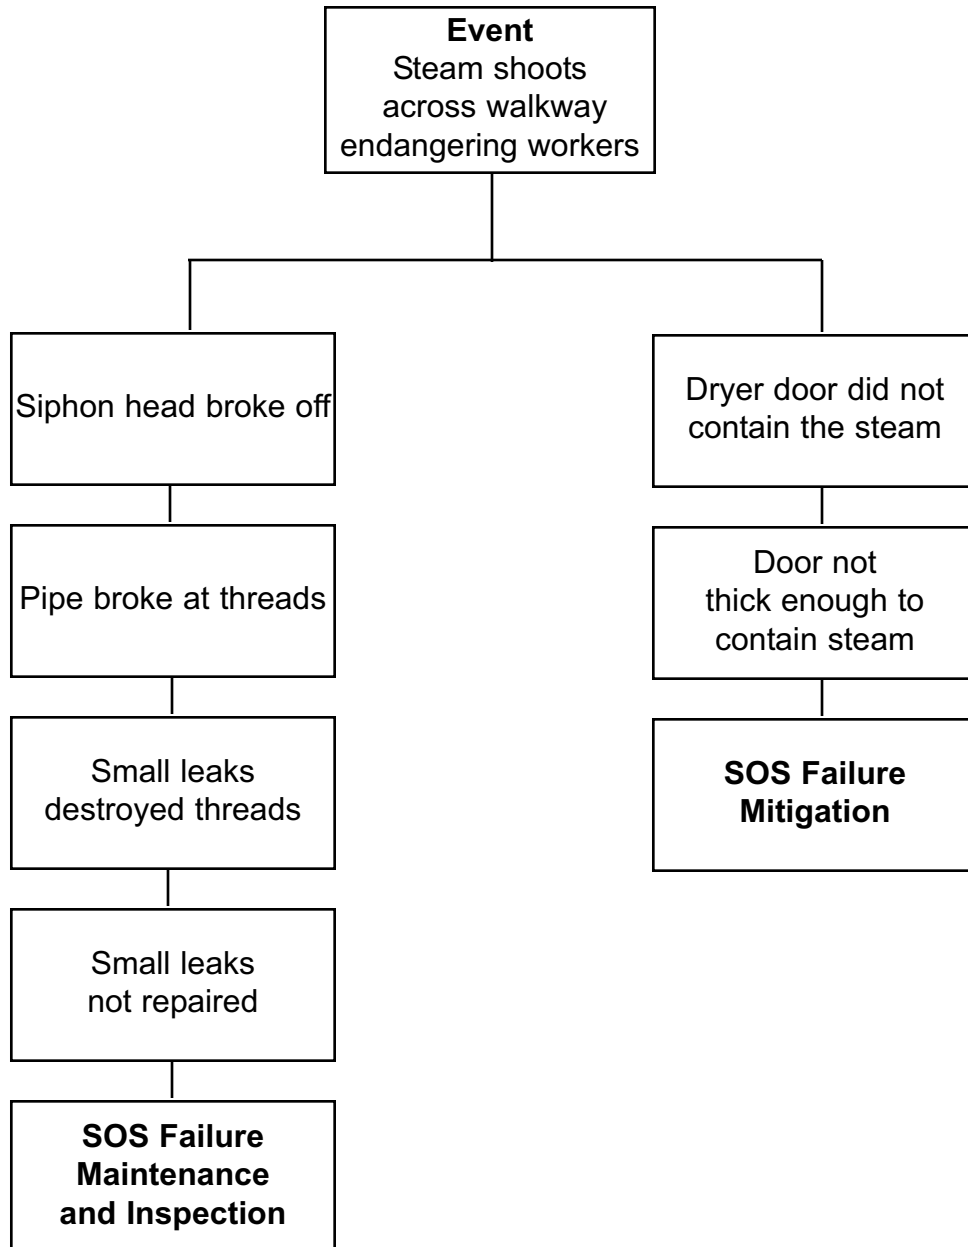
**Event**
Steam shoots across walkway endangering workers

Siphon head broke off

Pipe broke at threads

Small leaks destroyed threads

Small leaks not repaired

**SOS Failure Maintenance and Inspection**

Dryer door did not contain the steam

Door not thick enough to contain steam

**SOS Failure Mitigation**